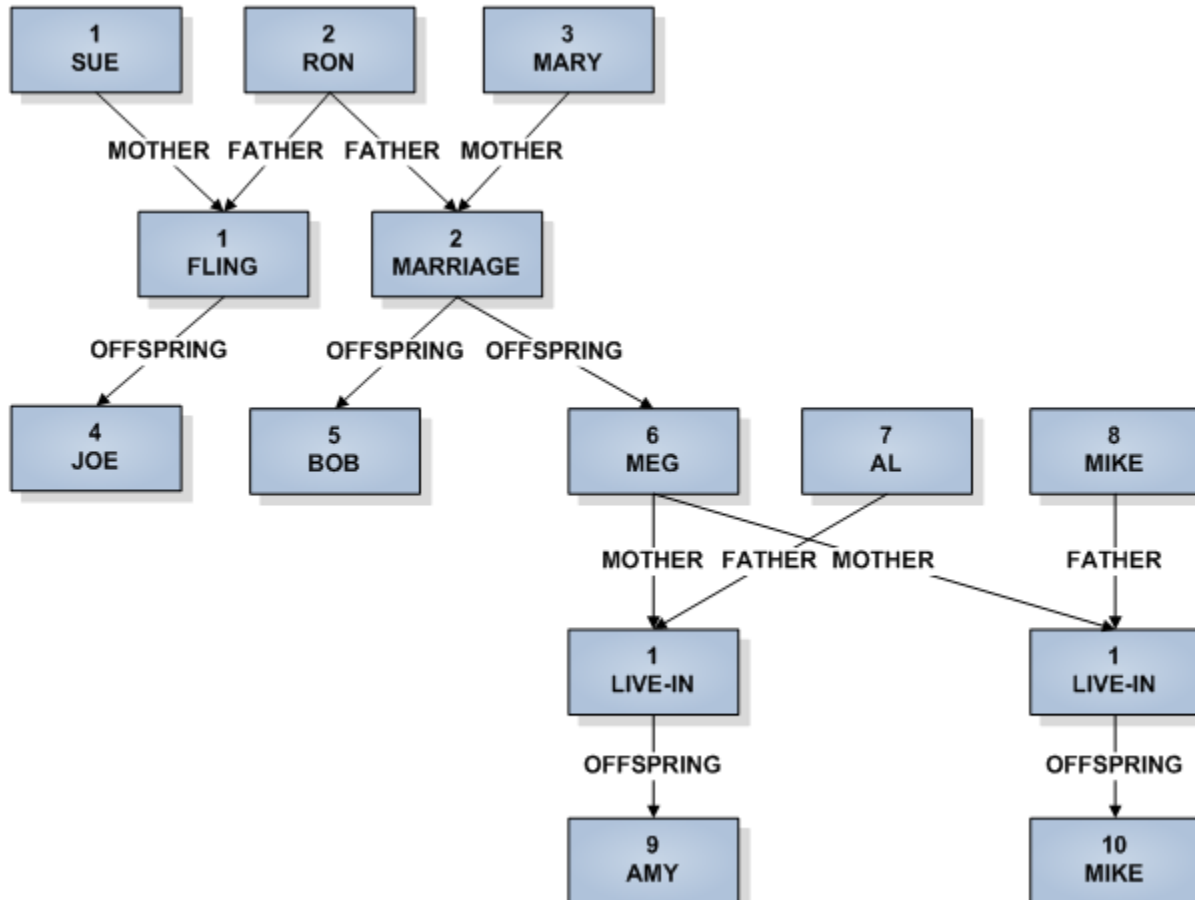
1
SUE

2
RON

3
MARY

MOTHER FATHER FATHER MOTHER

1
FLING

2
MARRIAGE

OFFSPRING OFFSPRING OFFSPRING

4
JOE

5
BOB

6
MEG

7
AL

8
MIKE

MOTHER FATHER MOTHER FATHER

1
LIVE-IN

1
LIVE-IN

OFFSPRING OFFSPRING

9
AMY

10
MIKE